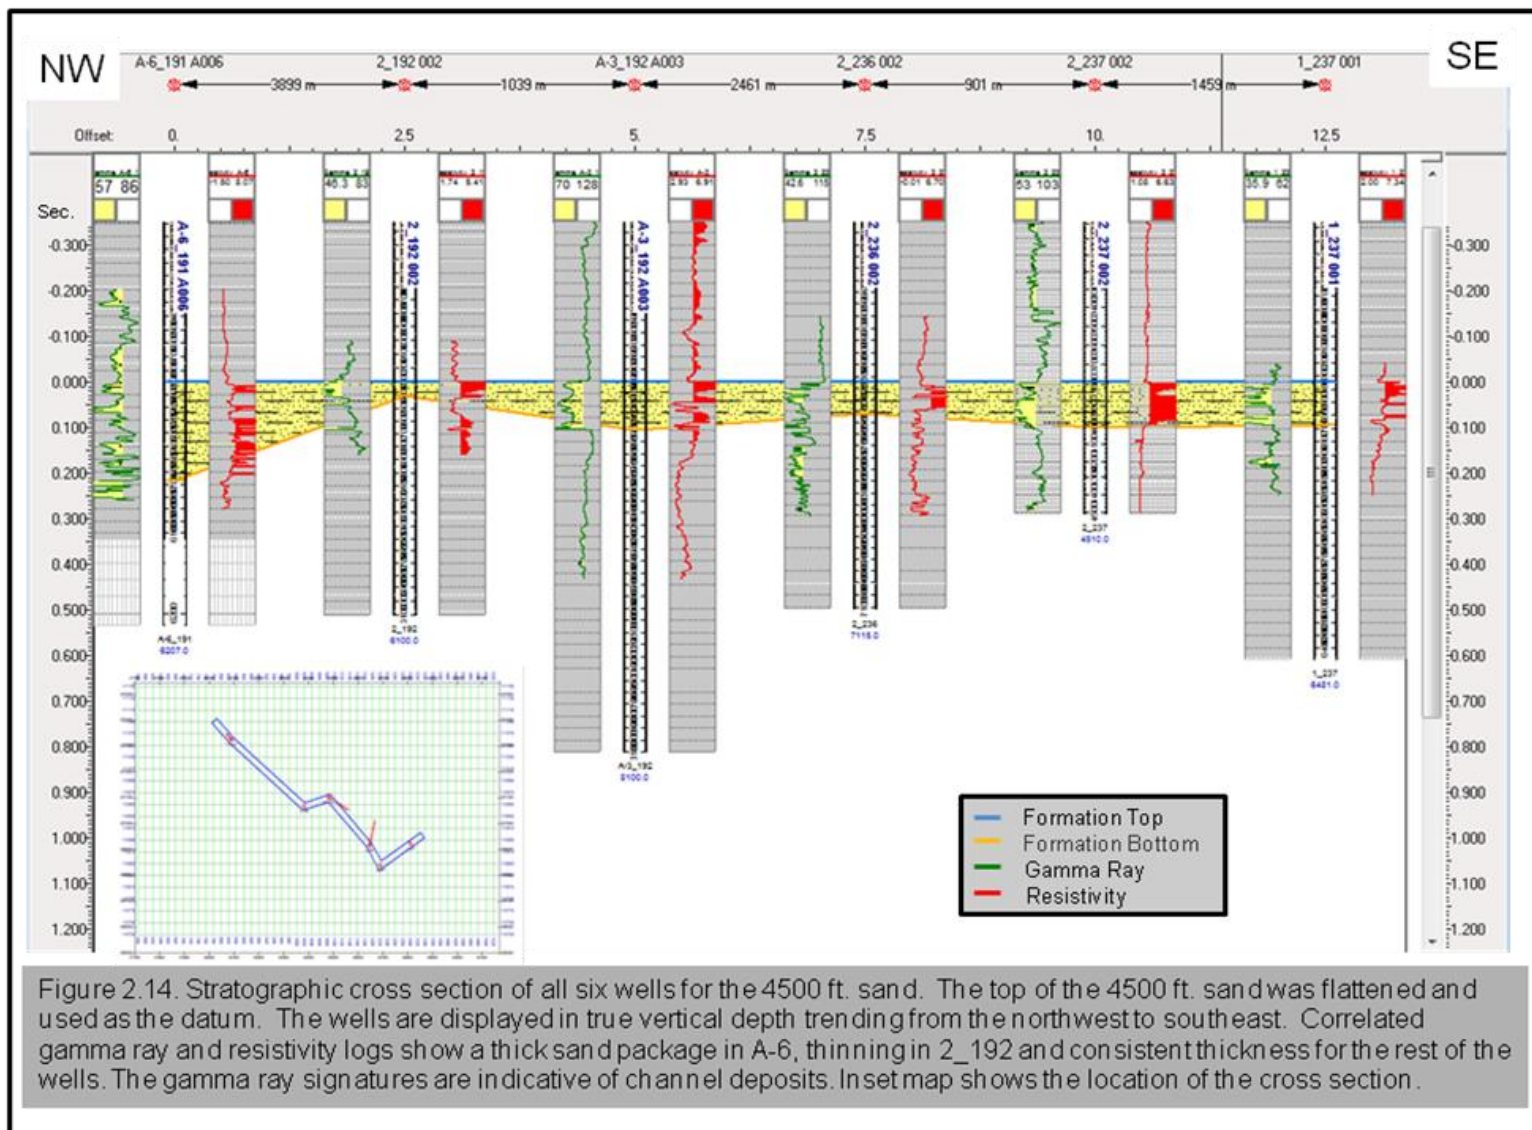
NW

SE

A-6_191 A006 — 3899 m — 2_192 002 — 1039 m — A-3_192 A003 — 2461 m — 2_236 002 — 901 m — 2_237 002 — 1459 m — 1_237 001

Offset: 0. 2.5 5. 7.5 10. 12.5

Sec.

57 86

46.3 83

70 128

42.6 110

63 103

35.9 62

A-6_191 A006

2_192 002

A-3_192 A003

2_236 002

2_237 002

1_237 001

-0.300 -0.200 -0.100 0.000 0.100 0.200 0.300 0.400 0.500 0.600 0.700 0.800 0.900 1.000 1.100 1.200

-0.300 -0.200 -0.100 0.000 0.100 0.200 0.300 0.400 0.500 0.600 0.700 0.800 0.900 1.000 1.100 1.200

A-6_191
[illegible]

2_192
8100.0

A-3_192
8100.0

2_236
7118.0

2_237
4910.0

1_237
6481.0

Formation Top
Formation Bottom
Gamma Ray
Resistivity

Figure 2.14. Stratographic cross section of all six wells for the 4500 ft. sand. The top of the 4500 ft. sand was flattened and used as the datum. The wells are displayed in true vertical depth trending from the northwest to southeast. Correlated gamma ray and resistivity logs show a thick sand package in A-6, thinning in 2_192 and consistent thickness for the rest of the wells. The gamma ray signatures are indicative of channel deposits. Inset map shows the location of the cross section.